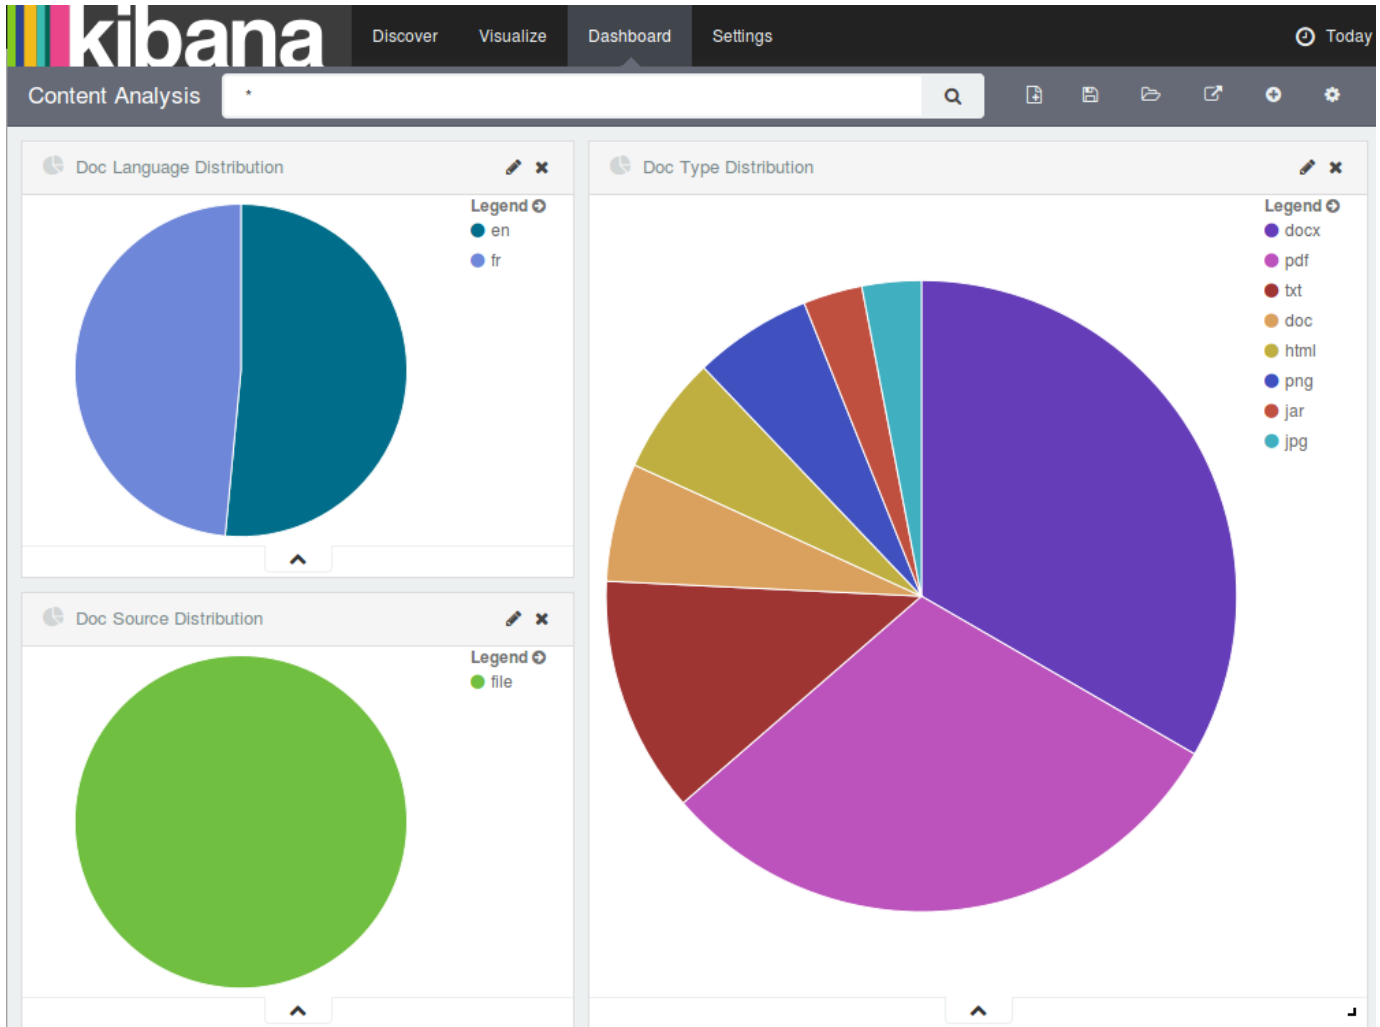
kibana Discover Visualize Dashboard Settings Today

Content Analysis *

Doc Language Distribution

Legend
en
fr

Doc Type Distribution

Legend
docx
pdf
txt
doc
html
png
jar
jpg

Doc Source Distribution

Legend
file